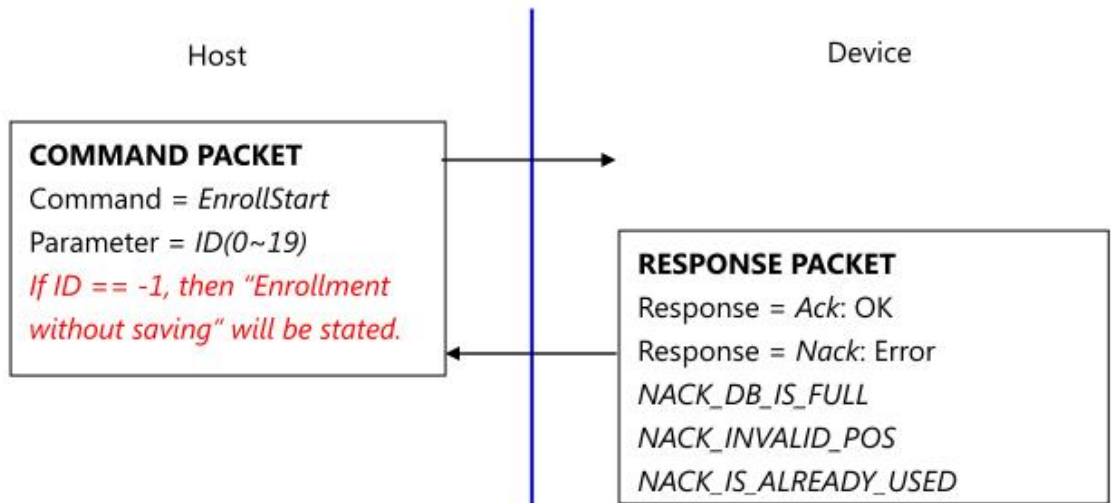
Host

Device

COMMAND PACKET
Command = EnrollStart
Parameter = ID(0~19)
If ID == -1, then "Enrollment without saving" will be stated.

RESPONSE PACKET
Response = Ack: OK
Response = Nack: Error
NACK_DB_IS_FULL
NACK_INVALID_POS
NACK_IS_ALREADY_USED